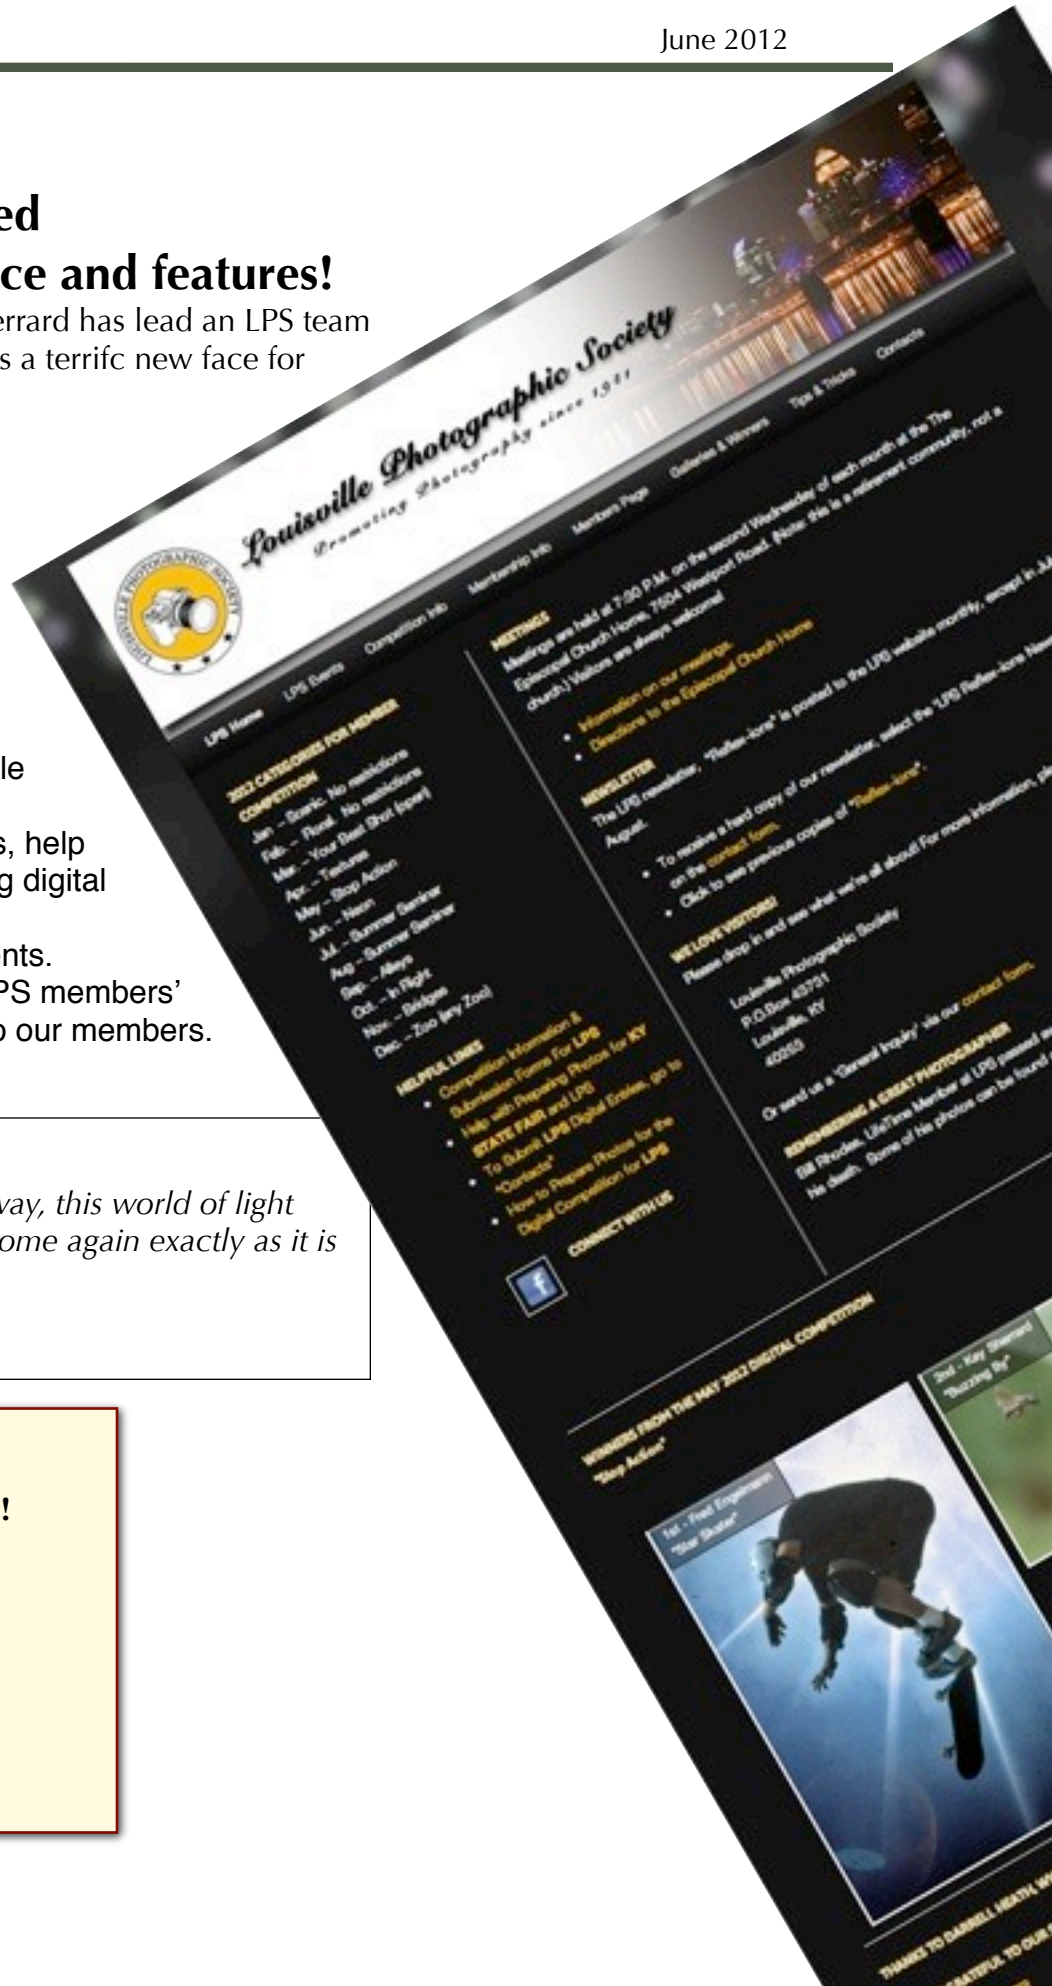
June 2012

ed
ce and features!

errard has lead an LPS team s a terrifc new face for

le

s, help g digital

nts.
PS members' o our members.

vay, this world of light ome again exactly as it is

!

Louisville Photographic Society
Promoting Photography since 1931

LPS Home LPS Events Competition Info Membership Info Members Page Galleries & Winners Tips & Tricks Contacts

2012 CATEGORIES FOR MEMBER COMPETITION
Jan. - Scenic. No restrictions
Feb. - Floral. No restrictions
Mar. - Your Best Shot (open)
Apr. - Textures
May - Stop Action
Jun. - Neon
Jul. - Summer Seminar
Aug. - Summer Seminar
Sep. - Alleys
Oct. - In Flight
Nov. - Bridges
Dec. - Zoo (any Zoo)

HELPFUL LINKS
• Competition Information & Submission Forms For LPS
• Help with Preparing Photos for KY STATE FAIR and LPS
• To Submit LPS Digital Entries, go to "Contacts"
• How to Prepare Photos for the Digital Competition for LPS

CONNECT WITH US

MEETINGS
Meetings are held at 7:00 P.M. on the second Wednesday of each month at the The Episcopal Church Home, 7504 Westport Road. (Note: this is a retirement community, not a church.) Visitors are always welcome!
• Information on our meetings.
• Directions to the Episcopal Church Home

NEWSLETTER
The LPS newsletter, "Reflex-ions" is posted to the LPS website monthly, except in Ju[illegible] August.
• To receive a hard copy of our newsletter, select the "LPS Reflex-ions New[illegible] on the contact form.
• Click to see previous copies of "Reflex-ions".

WE LOVE VISITORS!
Please drop in and see what we're all about! For more information, pl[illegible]
Louisville Photographic Society
P.O.Box 43721
Louisville, KY
40253
Or send us a "General Inquiry" via our contact form.

REMEMBERING A GREAT PHOTOGRAPHER
Bill Rhodes, LifeTime Member at LPS passed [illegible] his death. Some of his photos can be found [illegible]

WINNERS FROM THE MAY 2012 DIGITAL COMPETITION "Stop Action"

1st - Fred Engelmann "Star Skater"

2nd - Kay Sherrard "Buzzing By"

THANKS TO DARRELL HEATH, W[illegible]
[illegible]ATEFUL TO OUR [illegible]